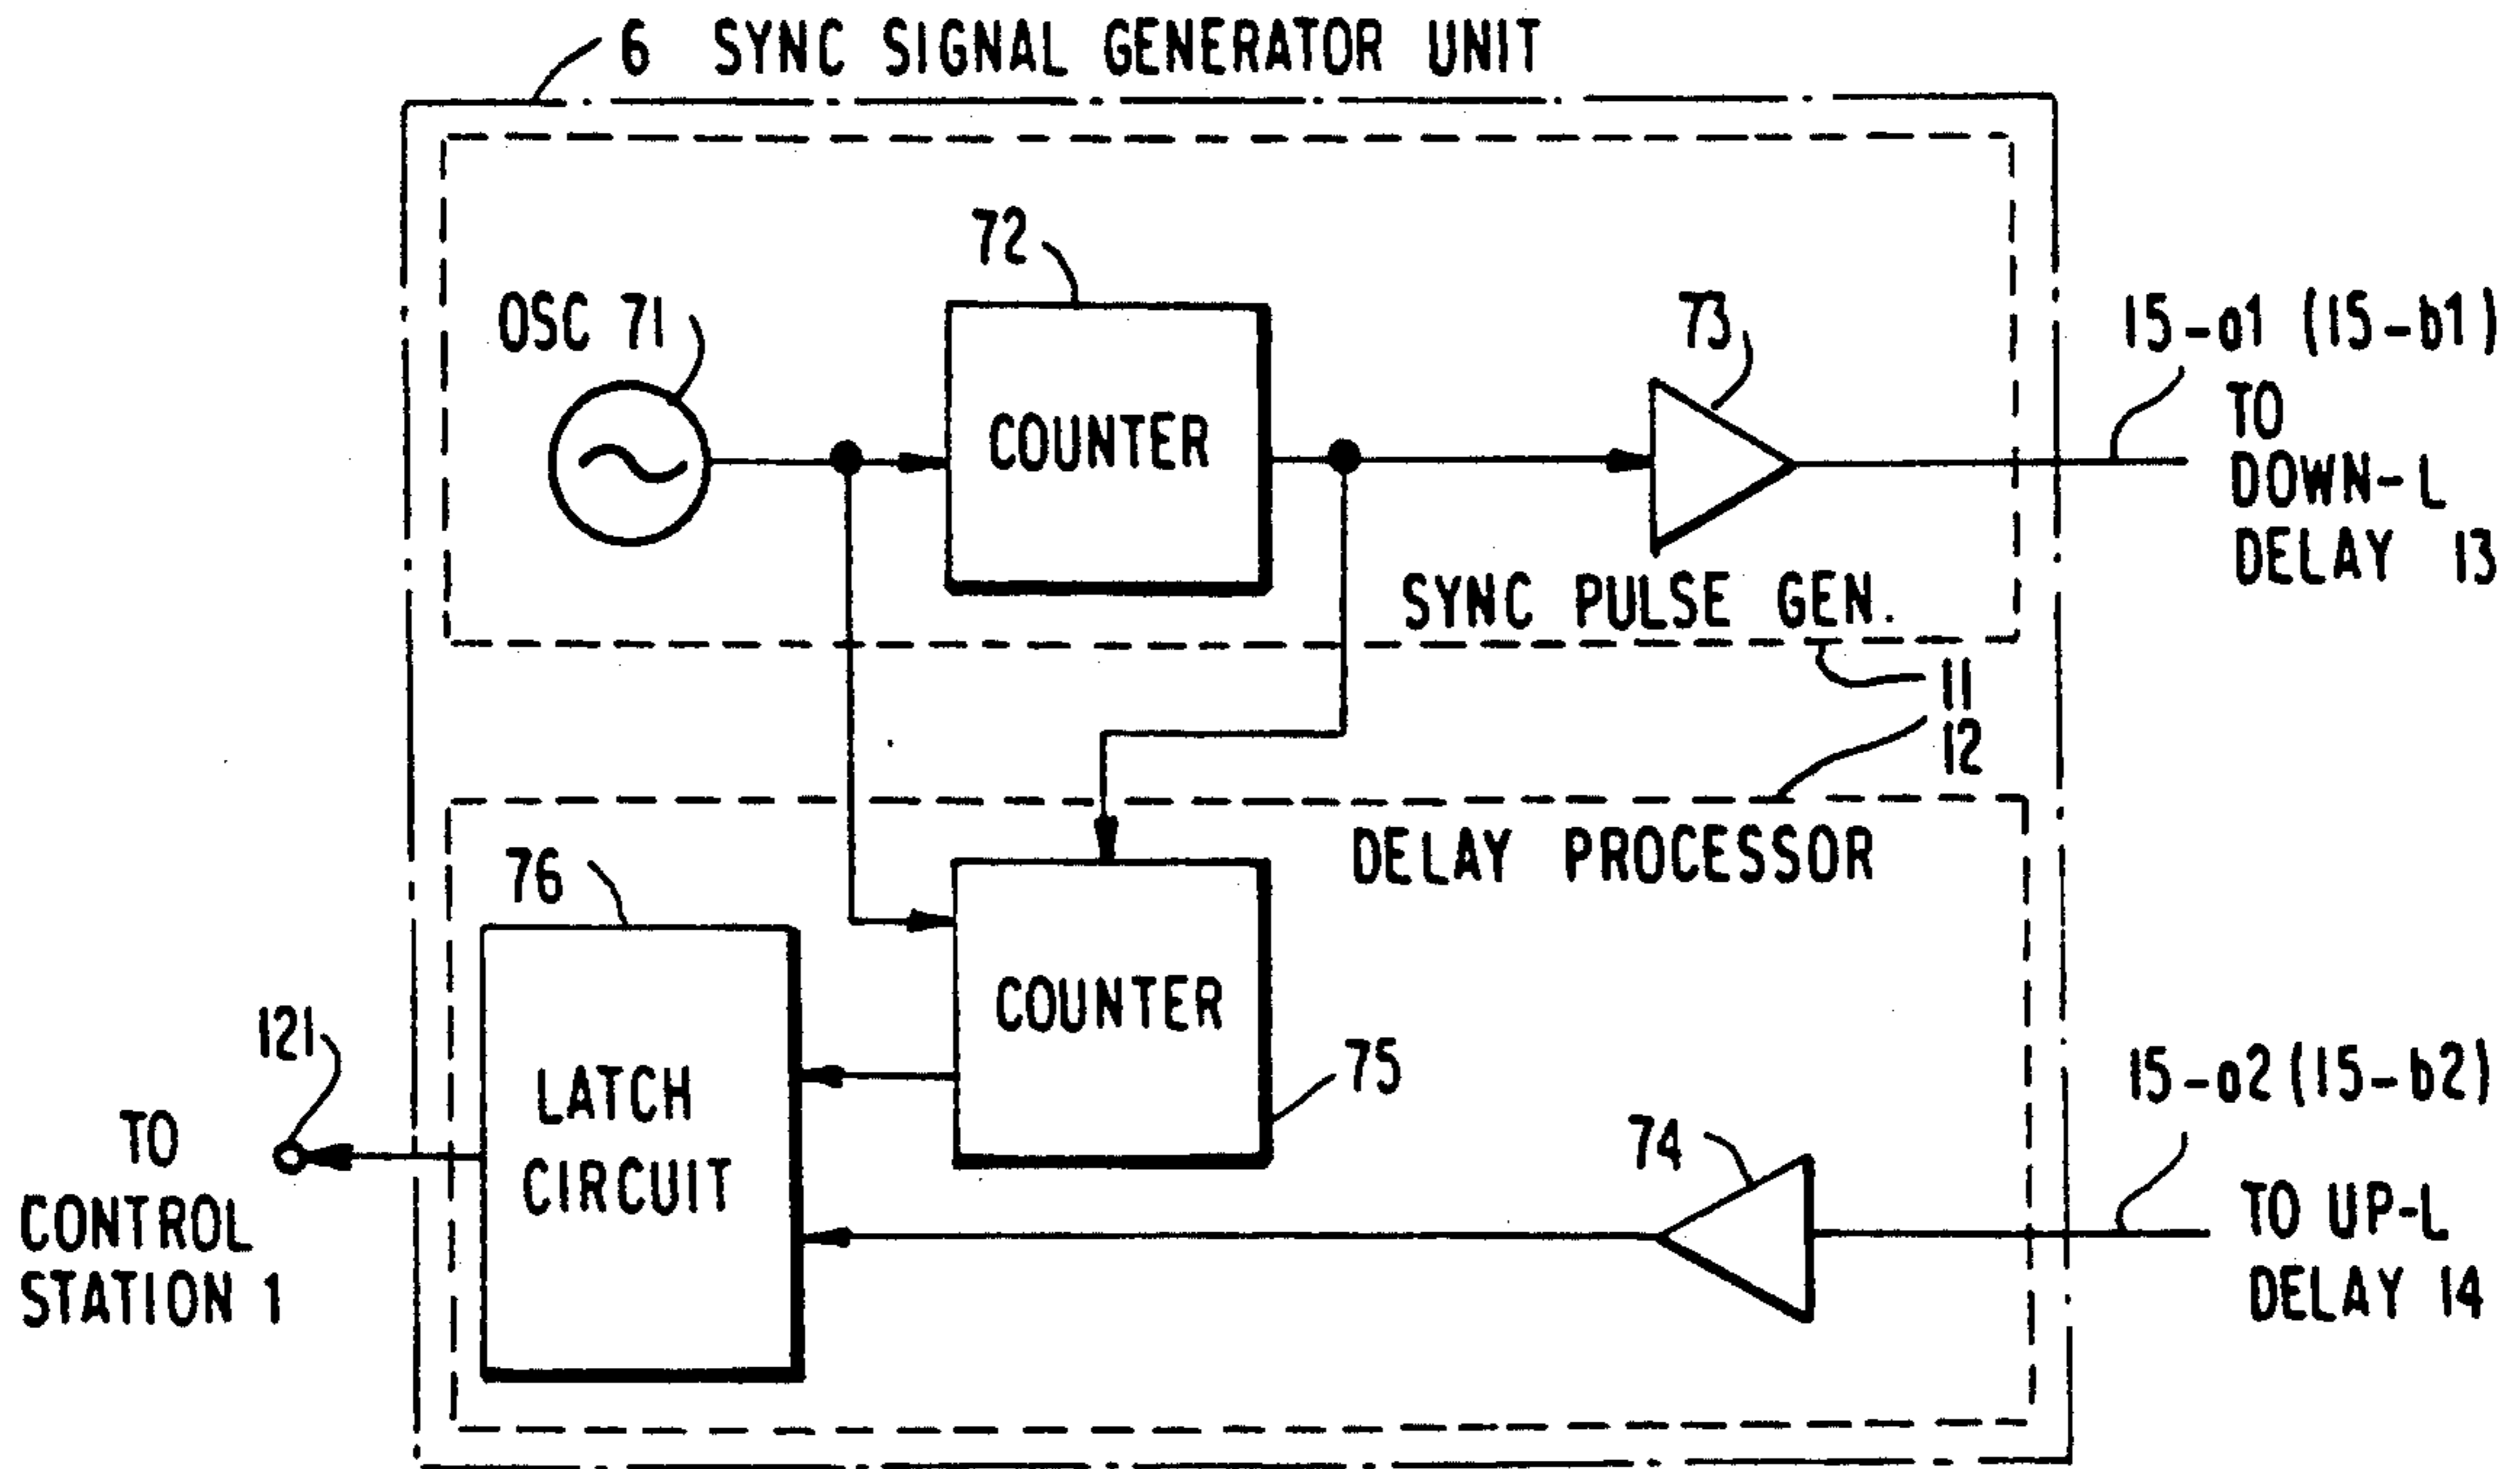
6 SYNC SIGNAL GENERATOR UNIT

72

OSC 71

COUNTER

73

15-a1 (15-b1)

TO DOWN-L DELAY 13

SYNC PULSE GEN.

11

12

DELAY PROCESSOR

76

COUNTER

75

121

LATCH CIRCUIT

15-a2 (15-b2)

74

TO CONTROL STATION 1

TO UP-L DELAY 14